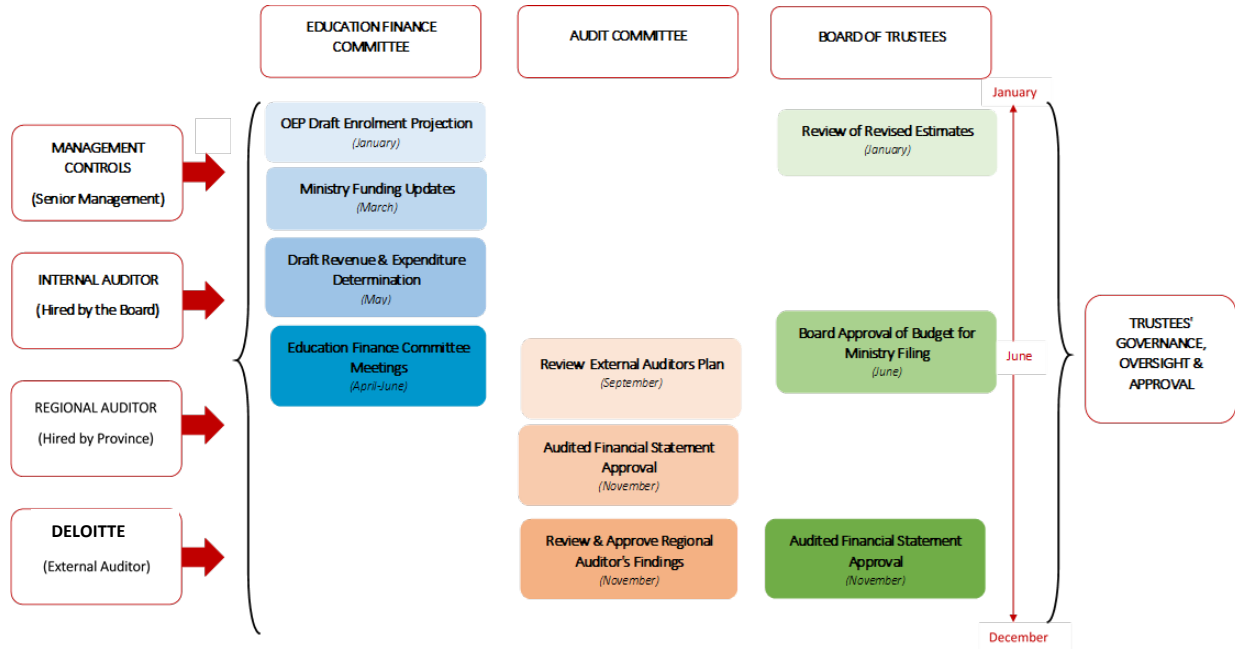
EDUCATION FINANCE COMMITTEE

AUDIT COMMITTEE

BOARD OF TRUSTEES

MANAGEMENT CONTROLS (Senior Management)

INTERNAL AUDITOR (Hired by the Board)

REGIONAL AUDITOR (Hired by Province)

DELOITTE (External Auditor)

OEP Draft Enrolment Projection (January)

Ministry Funding Updates (March)

Draft Revenue & Expenditure Determination (May)

Education Finance Committee Meetings (April-June)

Review External Auditors Plan (September)

Audited Financial Statement Approval (November)

Review & Approve Regional Auditor's Findings (November)

Review of Revised Estimates (January)

Board Approval of Budget for Ministry Filing (June)

Audited Financial Statement Approval (November)

January

June

December

TRUSTEES' GOVERNANCE, OVERSIGHT & APPROVAL